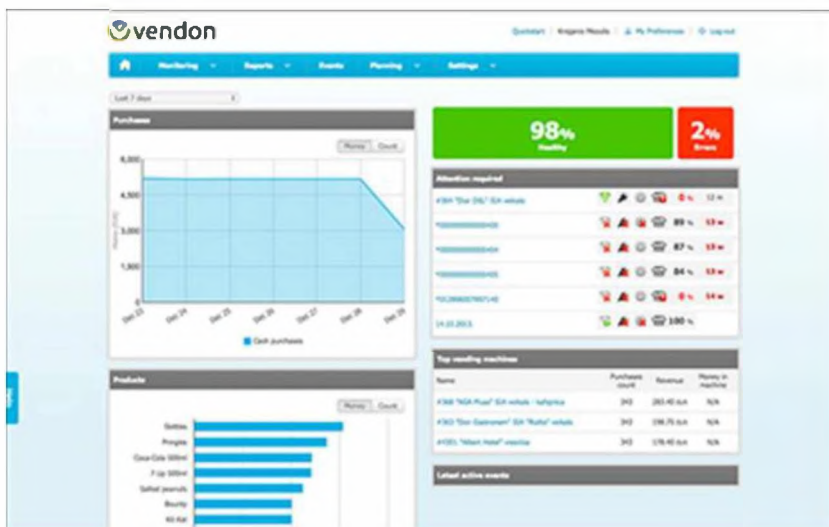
vendon

Quickstart | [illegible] | My Preferences | Log out

Monitoring | Reports | Events | Planning | Settings

Last 7 days

Purchases

Money | Count

6,000
4,500
3,000
1,500
0

Dec 23 | Dec 24 | Dec 25 | Dec 26 | Dec 27 | Dec 28 | Dec 29

Cash purchases

98%
Healthy

2%
Errors

Attention required

#364 "Diar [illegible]" SIA vehicle | 0% | 12 m
*0000000000435 | 89% | 13 m
*0000000000404 | 87% | 13 m
*0000000000405 | 84% | 13 m
*01286 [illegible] | 0% | 14 m
14.10.2013 | 100%

Products

Money | Count

Twix
Pringles
Coca-Cola 500ml
7-Up 500ml
Salted peanuts
Bounty
Kit Kat

Top vending machines

| Name | Purchase count | Revenue | Money in machine |
|---|---|---|---|
| #368 "NDA Pluss" SIA vehicle - kafejnica | 343 | 283.40 EUR | N/A |
| #363 "Dzer Gastronom" SIA "Rutta" vehicle | 343 | 198.75 EUR | N/A |
| #1001 "Albert Hotel" viesnīca | 343 | 178.40 EUR | N/A |

Latest active events